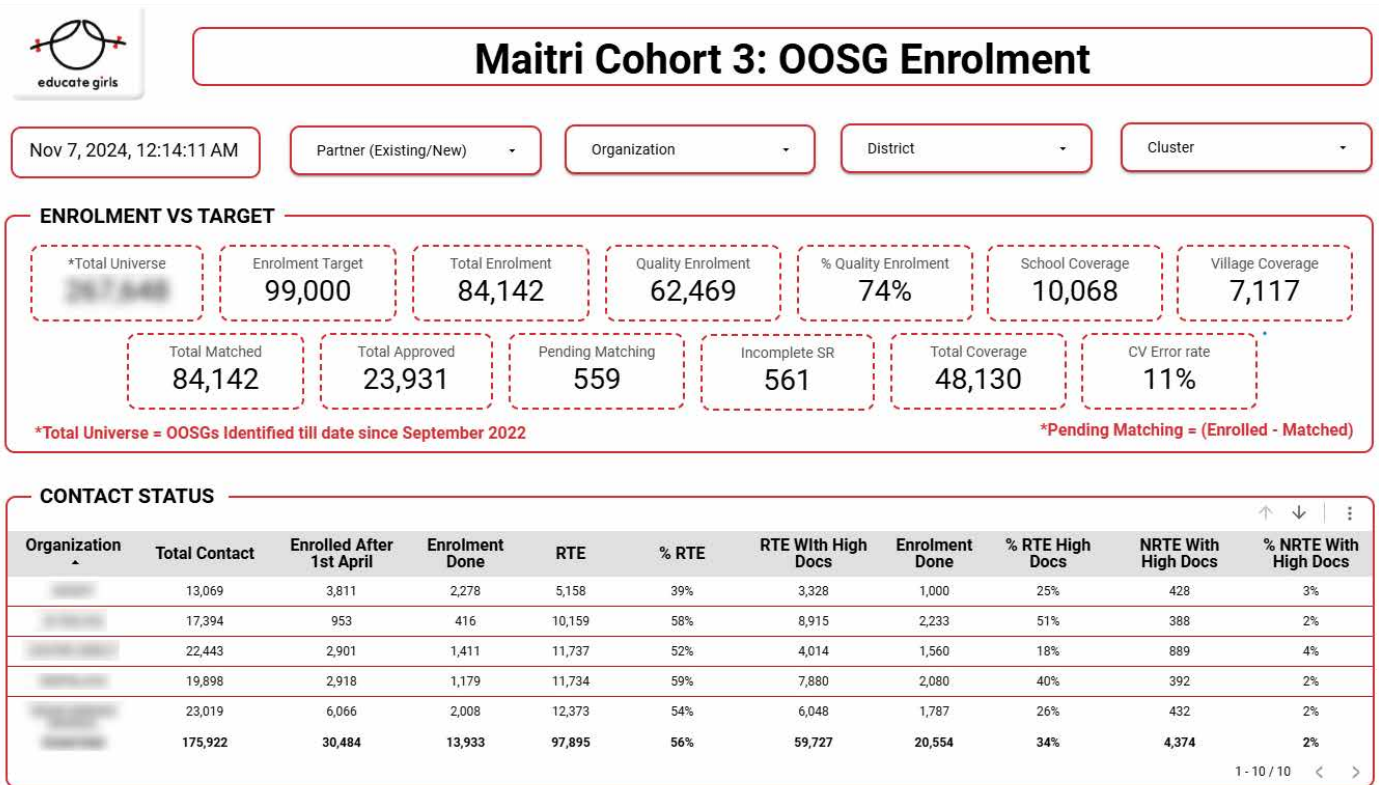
educate girls

Maitri Cohort 3: OOSG Enrolment

Nov 7, 2024, 12:14:11 AM

Partner (Existing/New)

Organization

District

Cluster

ENROLMENT VS TARGET

*Total Universe
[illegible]

Enrolment Target
99,000

Total Enrolment
84,142

Quality Enrolment
62,469

% Quality Enrolment
74%

School Coverage
10,068

Village Coverage
7,117

Total Matched
84,142

Total Approved
23,931

Pending Matching
559

Incomplete SR
561

Total Coverage
48,130

CV Error rate
11%

*Total Universe = OOSGs Identified till date since September 2022

*Pending Matching = (Enrolled - Matched)

CONTACT STATUS

| Organization | Total Contact | Enrolled After 1st April | Enrolment Done | RTE | % RTE | RTE With High Docs | Enrolment Done | % RTE High Docs | NRTE With High Docs | % NRTE With High Docs |
|---|---|---|---|---|---|---|---|---|---|---|
| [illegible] | 13,069 | 3,811 | 2,278 | 5,158 | 39% | 3,328 | 1,000 | 25% | 428 | 3% |
| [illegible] | 17,394 | 953 | 416 | 10,159 | 58% | 8,915 | 2,233 | 51% | 388 | 2% |
| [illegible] | 22,443 | 2,901 | 1,411 | 11,737 | 52% | 4,014 | 1,560 | 18% | 889 | 4% |
| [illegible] | 19,898 | 2,918 | 1,179 | 11,734 | 59% | 7,880 | 2,080 | 40% | 392 | 2% |
| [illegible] | 23,019 | 6,066 | 2,008 | 12,373 | 54% | 6,048 | 1,787 | 26% | 432 | 2% |
| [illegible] | 175,922 | 30,484 | 13,933 | 97,895 | 56% | 59,727 | 20,554 | 34% | 4,374 | 2% |

1 - 10 / 10